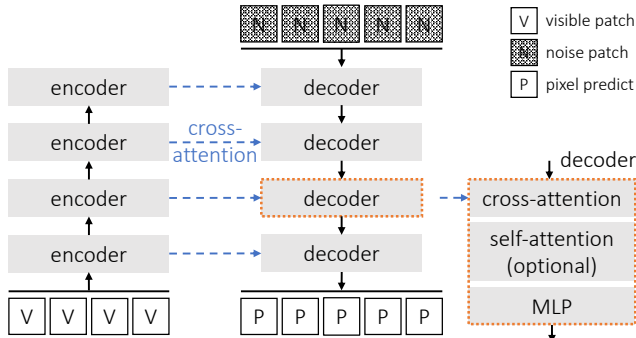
N N N N N

V visible patch
N noise patch
P pixel predict

encoder
encoder
encoder
encoder

V V V V

cross-attention

decoder
decoder
decoder
decoder

P P P P P

decoder
cross-attention
self-attention (optional)
MLP